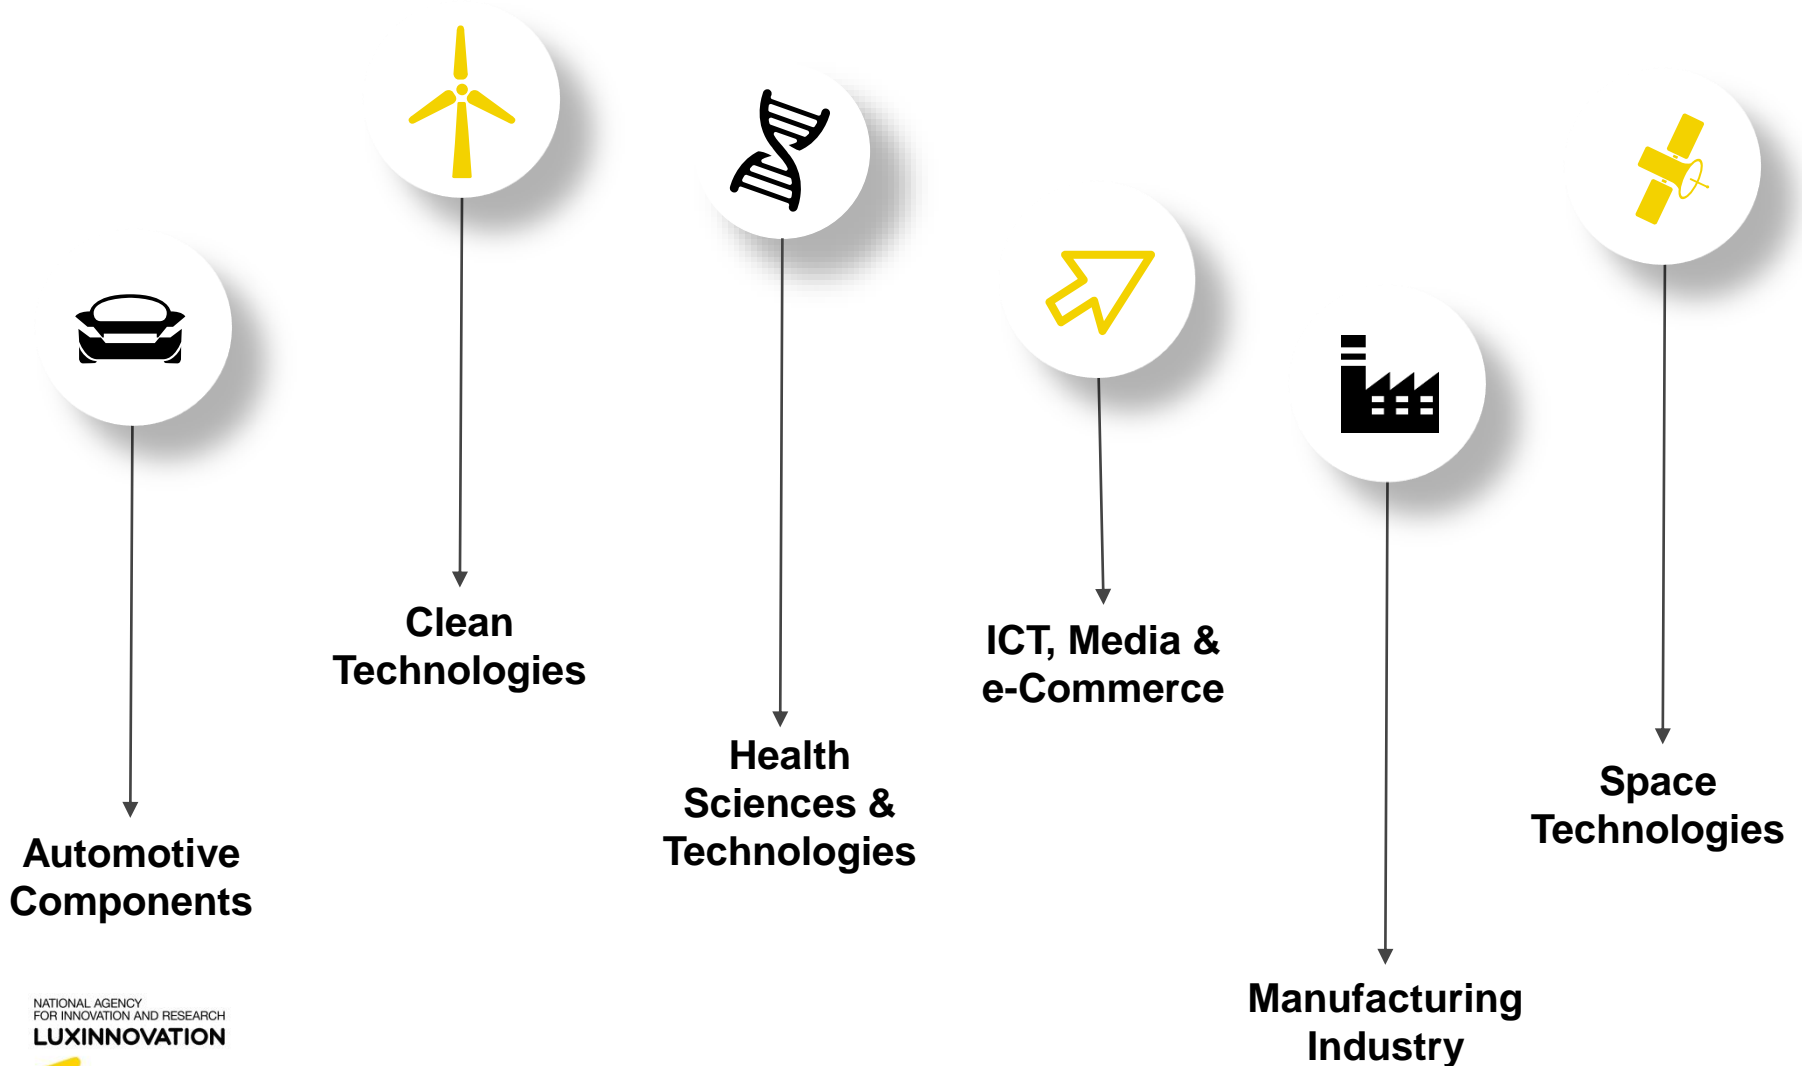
Clean Technologies

Health Sciences & Technologies

ICT, Media & e-Commerce

Space Technologies

Automotive Components

Manufacturing Industry

NATIONAL AGENCY FOR INNOVATION AND RESEARCH
LUXINNOVATION